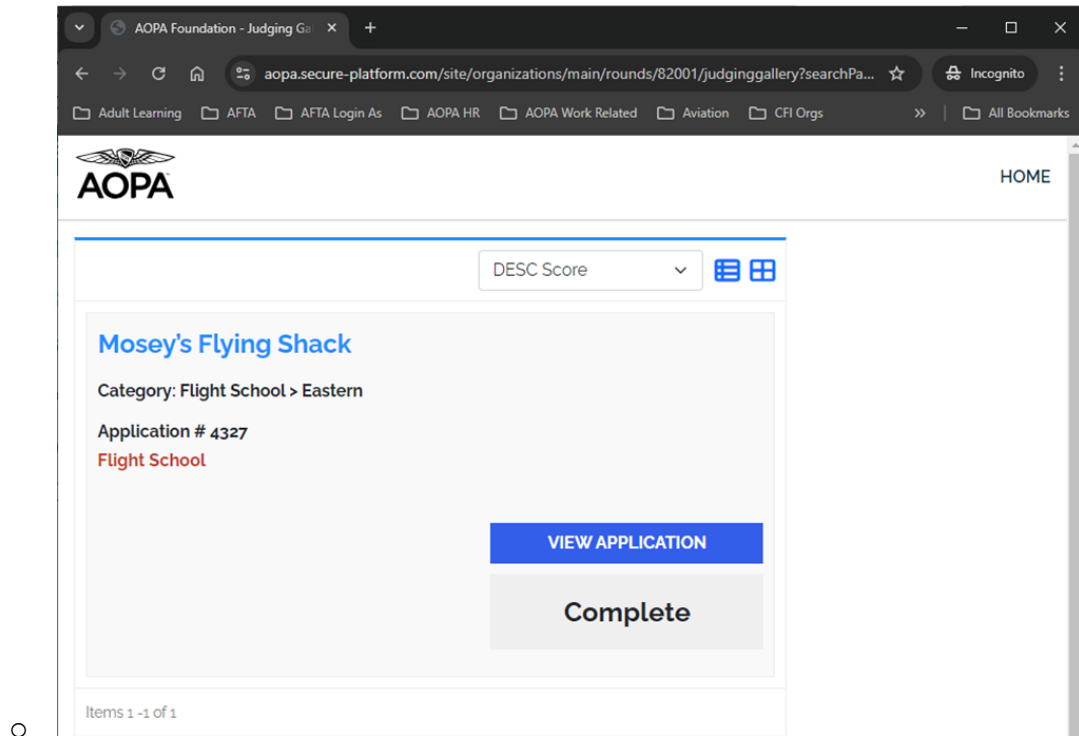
AOPA Foundation - Judging Ga

aopa.secure-platform.com/site/organizations/main/rounds/82001/judginggallery?searchPa...

Incognito

Adult Learning
AFTA
AFTA Login As
AOPA HR
AOPA Work Related
Aviation
CFI Orgs
All Bookmarks

AOPA

HOME

DESC Score

Mosey's Flying Shack

Category: Flight School > Eastern

Application # 4327
Flight School

VIEW APPLICATION

Complete

Items 1 -1 of 1